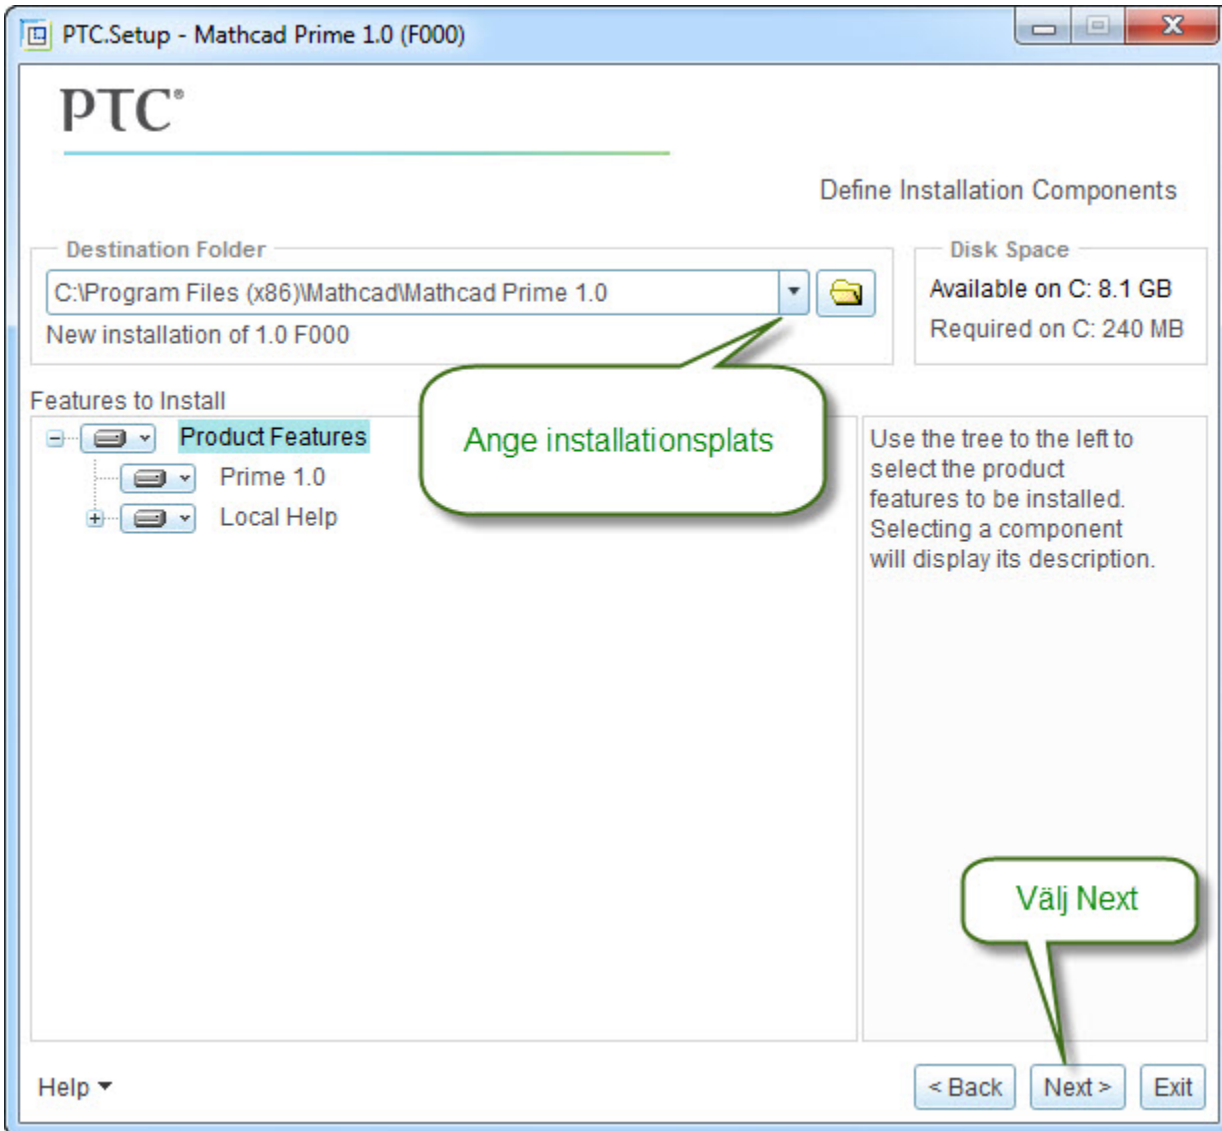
PTC.Setup - Mathcad Prime 1.0 (F000)

PTC®

Define Installation Components

Destination Folder

C:\Program Files (x86)\Mathcad\Mathcad Prime 1.0

New installation of 1.0 F000

Disk Space

Available on C: 8.1 GB

Required on C: 240 MB

Features to Install

Product Features

Prime 1.0

Local Help

Ange installationsplats

Use the tree to the left to select the product features to be installed. Selecting a component will display its description.

Välj Next

Help

< Back

Next >

Exit